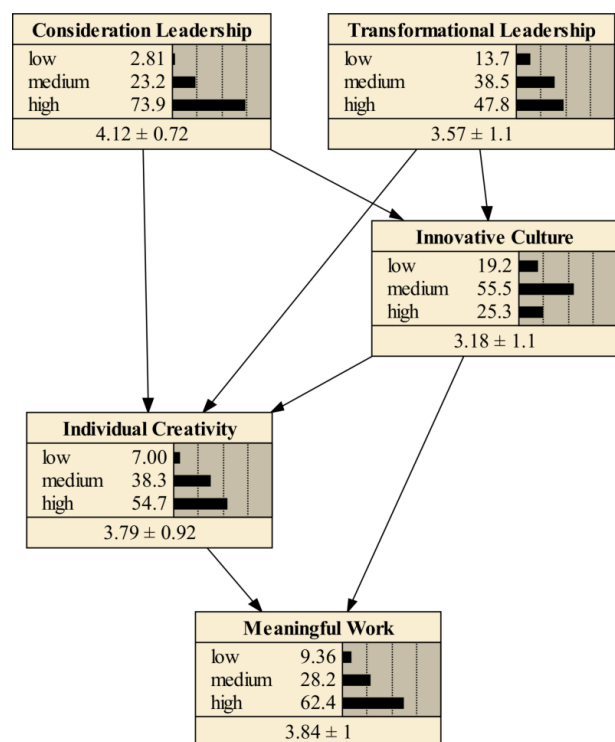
Consideration Leadership

| | |
|---|---|
| low | 2.81 |
| medium | 23.2 |
| high | 73.9 |

4.12 ± 0.72

Transformational Leadership

| | |
|---|---|
| low | 13.7 |
| medium | 38.5 |
| high | 47.8 |

3.57 ± 1.1

Innovative Culture

| | |
|---|---|
| low | 19.2 |
| medium | 55.5 |
| high | 25.3 |

3.18 ± 1.1

Individual Creativity

| | |
|---|---|
| low | 7.00 |
| medium | 38.3 |
| high | 54.7 |

3.79 ± 0.92

Meaningful Work

| | |
|---|---|
| low | 9.36 |
| medium | 28.2 |
| high | 62.4 |

3.84 ± 1